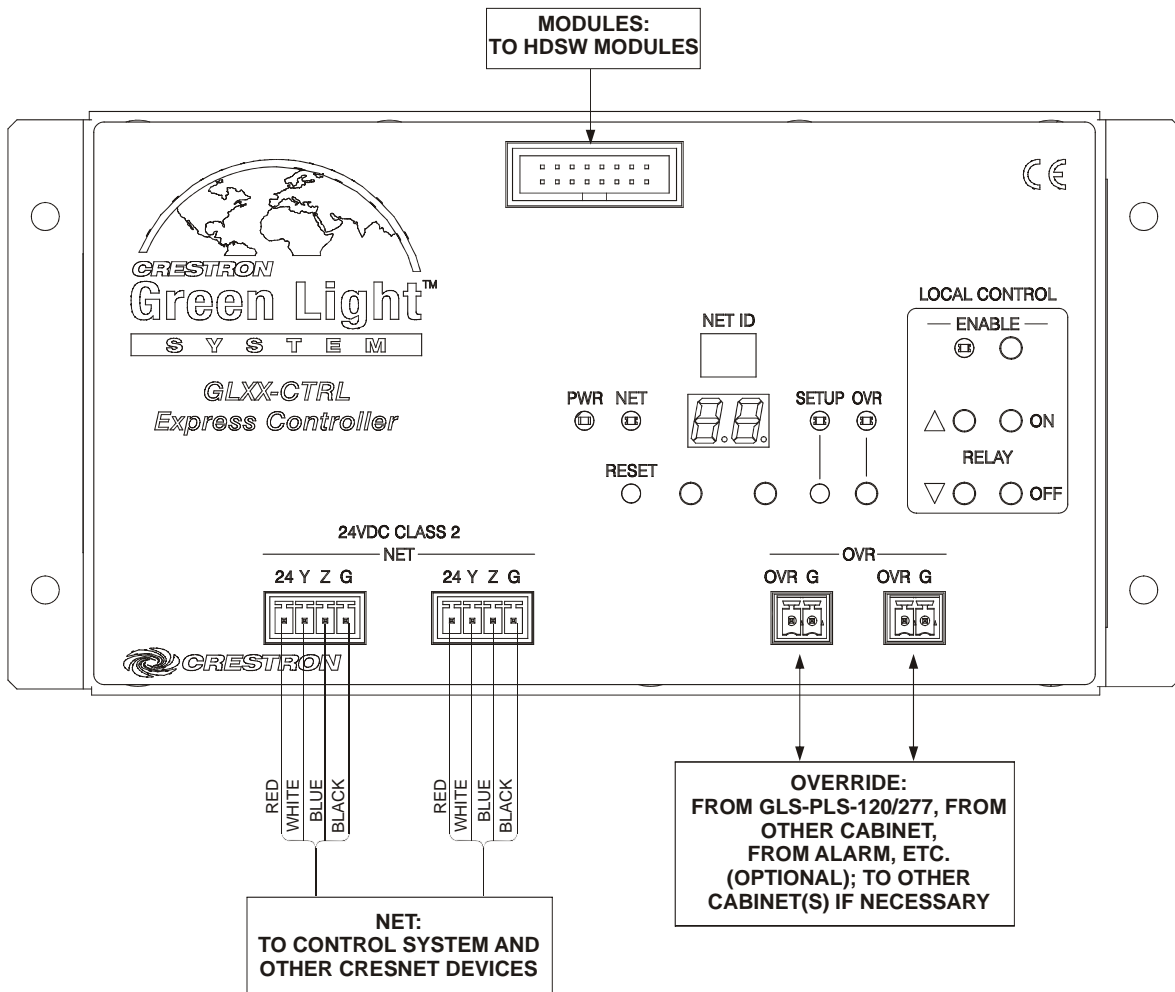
MODULES:
TO HDSW MODULES

CE

CRESTRON
Green Light™
S Y S T E M

GLXX-CTRL
Express Controller

NET ID

PWR NET

SETUP OVR

RESET

LOCAL CONTROL
ENABLE

ON

RELAY

OFF

24VDC CLASS 2
NET

24 Y Z G

24 Y Z G

OVR

OVR G

OVR G

CRESTRON

RED
WHITE
BLUE
BLACK

RED
WHITE
BLUE
BLACK

OVERRIDE:
FROM GLS-PLS-120/277, FROM OTHER CABINET,
FROM ALARM, ETC.
(OPTIONAL); TO OTHER CABINET(S) IF NECESSARY

NET:
TO CONTROL SYSTEM AND OTHER CRESNET DEVICES